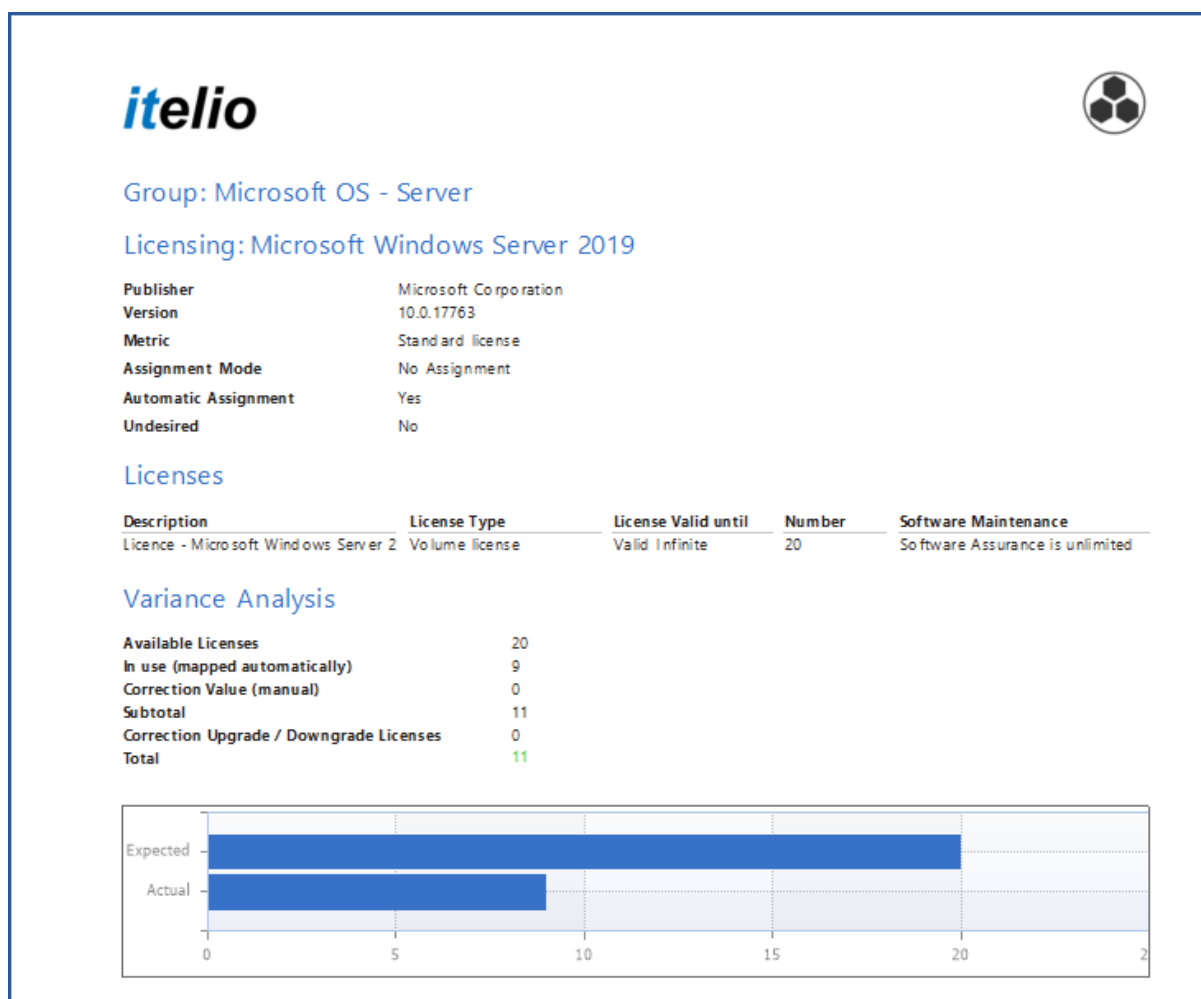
itelio

Group: Microsoft OS - Server

Licensing: Microsoft Windows Server 2019

Publisher Microsoft Corporation
Version 10.0.17763
Metric Standard license
Assignment Mode No Assignment
Automatic Assignment Yes
Undesired No

Licenses

| Description | License Type | License Valid until | Number | Software Maintenance |
|---|---|---|---|---|
| Licence - Microsoft Windows Server 2 | Volume license | Valid Infinite | 20 | Software Assurance is unlimited |

Variance Analysis

Available Licenses 20
In use (mapped automatically) 9
Correction Value (manual) 0
Subtotal 11
Correction Upgrade / Downgrade Licenses 0
Total 11

Expected
Actual
0 5 10 15 20 2